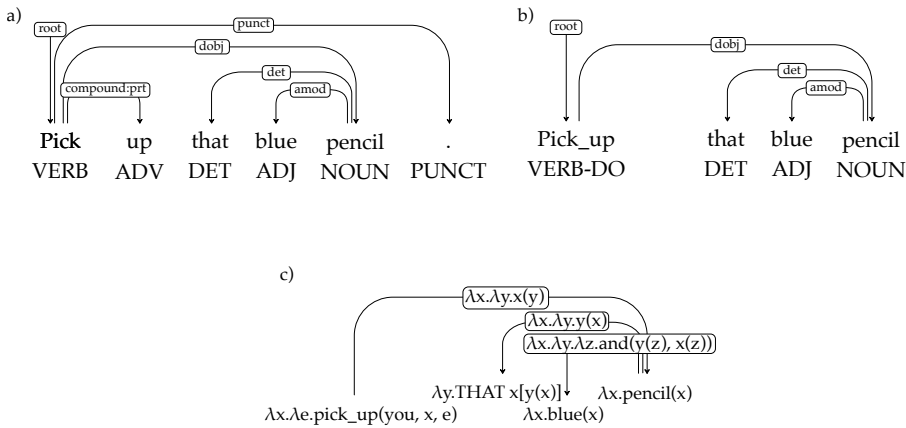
a)

root

punct

dobj

compound:prt

det

amod

Pick VERB

up ADV

that DET

blue ADJ

pencil NOUN

. PUNCT

b)

root

dobj

det

amod

Pick_up VERB-DO

that DET

blue ADJ

pencil NOUN

c)

$\lambda$x.$\lambda$y.x(y)

$\lambda$x.$\lambda$y.y(x)

$\lambda$x.$\lambda$y.$\lambda$z.and(y(z), x(z))

$\lambda$y.THAT x[y(x)]

$\lambda$x.pencil(x)

$\lambda$x.$\lambda$e.pick_up(you, x, e)

$\lambda$x.blue(x)